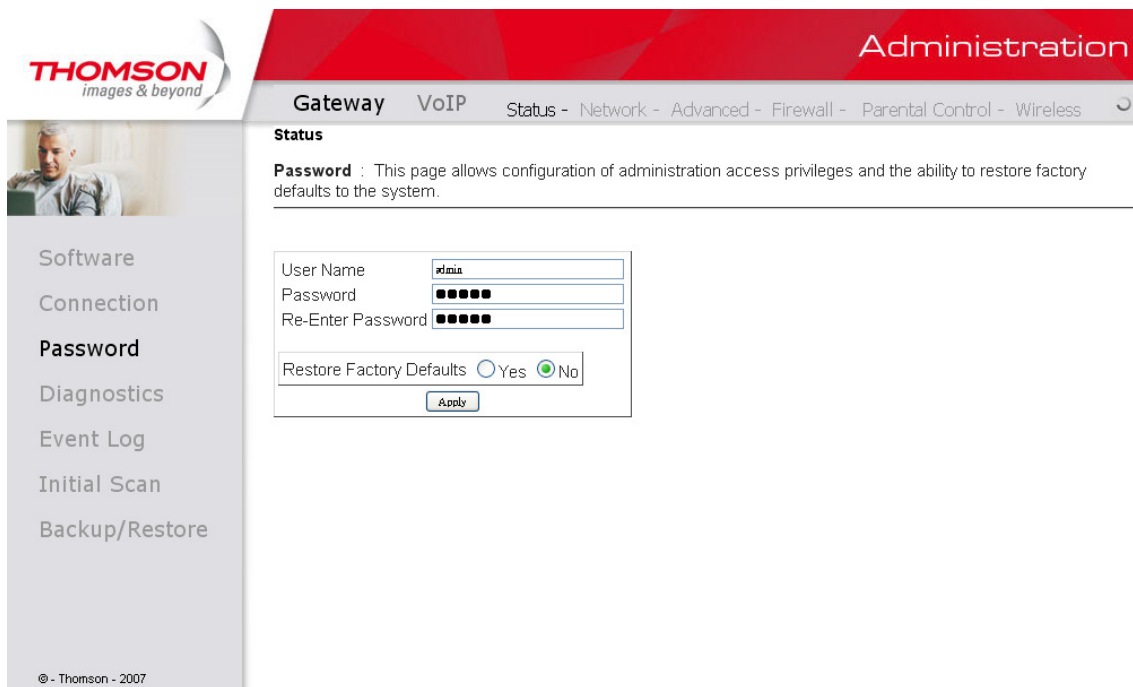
THOMSON
images & beyond

Administration

Gateway VoIP Status - Network - Advanced - Firewall - Parental Control - Wireless

Status

Password : This page allows configuration of administration access privileges and the ability to restore factory defaults to the system.

Software
Connection
Password
Diagnostics
Event Log
Initial Scan
Backup/Restore

User Name admin
Password ●●●●●
Re-Enter Password ●●●●●

Restore Factory Defaults Yes No

Apply

© - Thomson - 2007